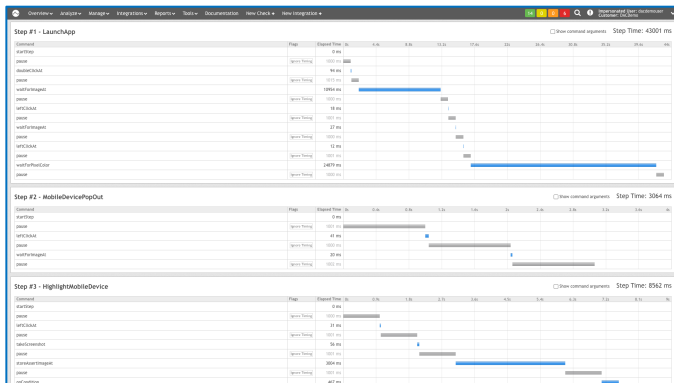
Overview▾ Analyze▾ Manage▾ Integrations▾ Reports▾ Tools▾ Documentation New Check▾ New Integration▾

Impersonated User: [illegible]
Customer: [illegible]

Step #1 - LaunchApp

Show command arguments Step Time: 43001 ms

| Command | Flags | Elapsed Time |
|---|---|---|
| startStep | | 0 ms |
| pause | Ignore Timing | 1000 ms |
| doubleClickAt | | 94 ms |
| pause | Ignore Timing | 1015 ms |
| waitForImageAt | | 10954 ms |
| pause | Ignore Timing | 1000 ms |
| leftClickAt | | 18 ms |
| pause | Ignore Timing | 1001 ms |
| waitForImageAt | | 27 ms |
| pause | Ignore Timing | 1000 ms |
| leftClickAt | | 12 ms |
| pause | Ignore Timing | 1001 ms |
| waitForPixelColor | | 24879 ms |
| pause | Ignore Timing | 1000 ms |

Step #2 - MobileDevicePopOut

Show command arguments Step Time: 3064 ms

| Command | Flags | Elapsed Time |
|---|---|---|
| startStep | | 0 ms |
| pause | Ignore Timing | 1001 ms |
| leftClickAt | | 41 ms |
| pause | Ignore Timing | 1000 ms |
| waitForImageAt | | 20 ms |
| pause | Ignore Timing | 1002 ms |

Step #3 - HighlightMobileDevice

Show command arguments Step Time: 8562 ms

| Command | Flags | Elapsed Time |
|---|---|---|
| startStep | | 0 ms |
| pause | Ignore Timing | 1000 ms |
| leftClickAt | | 21 ms |
| pause | Ignore Timing | 1001 ms |
| takeScreenshot | | 56 ms |
| pause | Ignore Timing | 1001 ms |
| storeAssertImageAt | | 3004 ms |
| pause | Ignore Timing | 1001 ms |
| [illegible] | | 467 ms |